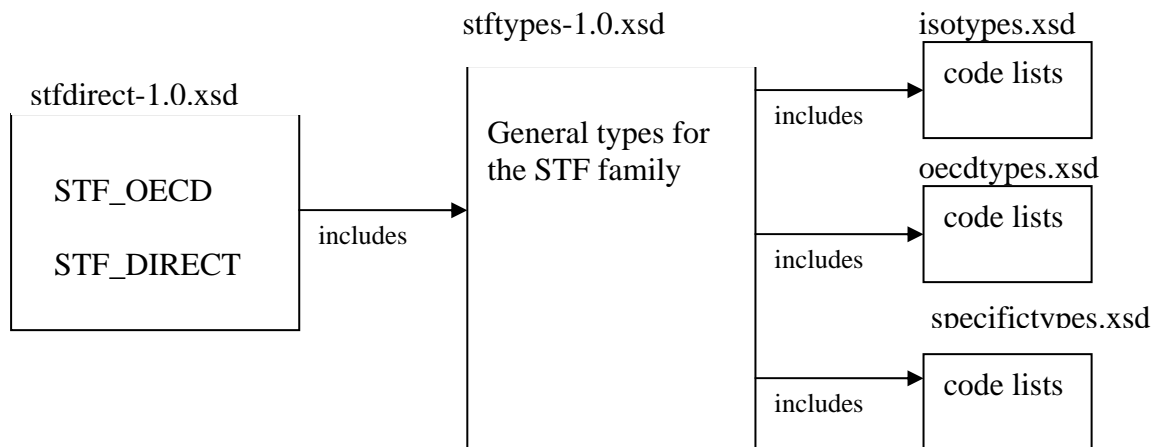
stftypes-1.0.xsd

isotypes.xsd

code lists

stfdirect-1.0.xsd

includes

General types for the STF family

oecdtypes.xsd

STF_OECD

code lists

includes

STF_DIRECT

includes

specifictypes.xsd

code lists

includes